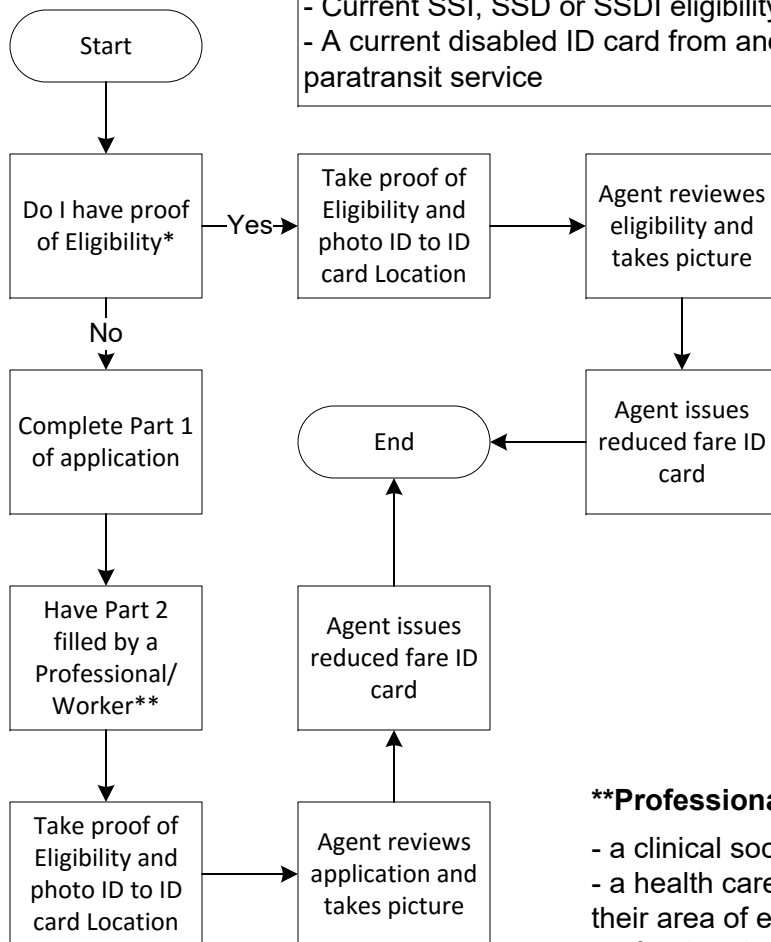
- Current SSI, SSD or SSDI eligibility
- A current disabled ID card from an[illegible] paratransit service

Start

Do I have proof of Eligibility*

Yes

Take proof of Eligibility and photo ID to ID card Location

Agent reviewes eligibility and takes picture

No

Agent issues reduced fare ID card

Complete Part 1 of application

End

Have Part 2 filled by a Professional/ Worker**

Agent issues reduced fare ID card

**Professiona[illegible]

Take proof of Eligibility and photo ID to ID card Location

Agent reviews application and takes picture

- a clinical soc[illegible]
- a health care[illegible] their area of e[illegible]